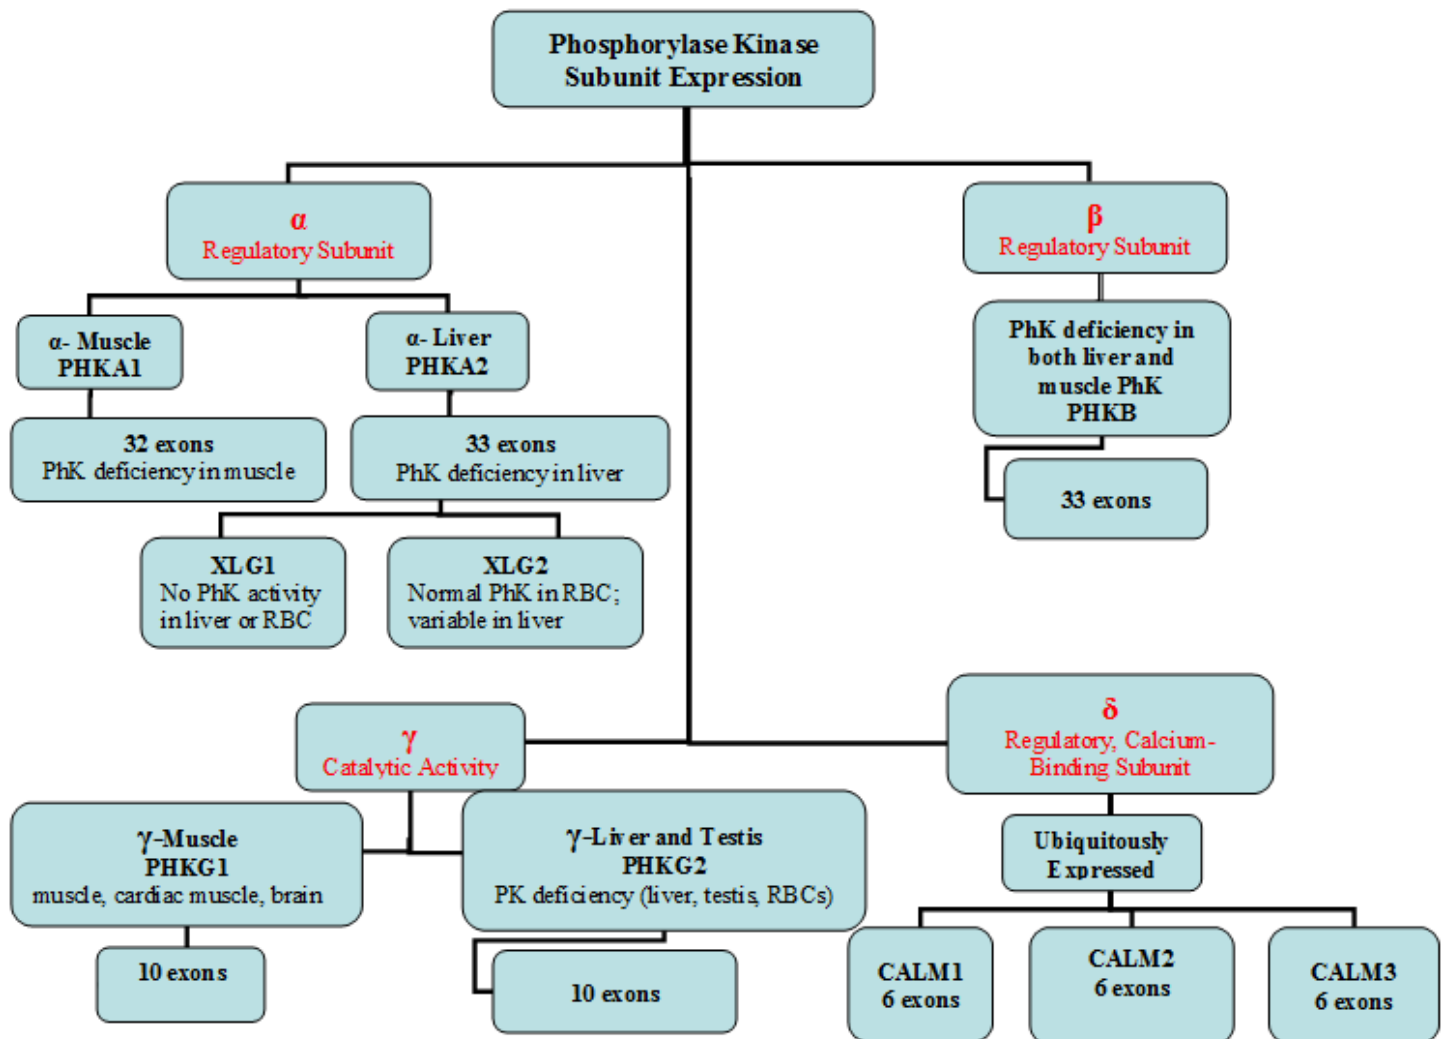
Phosphorylase Kinase Subunit Expression

α
Regulatory Subunit

α- Muscle
PHKA1

32 exons
PhK deficiency in muscle

α- Liver
PHKA2

33 exons
PhK deficiency in liver

XLG1
No PhK activity in liver or RBC

XLG2
Normal PhK in RBC; variable in liver

β
Regulatory Subunit

PhK deficiency in both liver and muscle PhK
PHKB

33 exons

γ
Catalytic Activity

γ-Muscle
PHKG1
muscle, cardiac muscle, brain

10 exons

γ-Liver and Testis
PHKG2
PK deficiency (liver, testis, RBCs)

10 exons

δ
Regulatory, Calcium-Binding Subunit

Ubiquitously Expressed

CALM1
6 exons

CALM2
6 exons

CALM3
6 exons